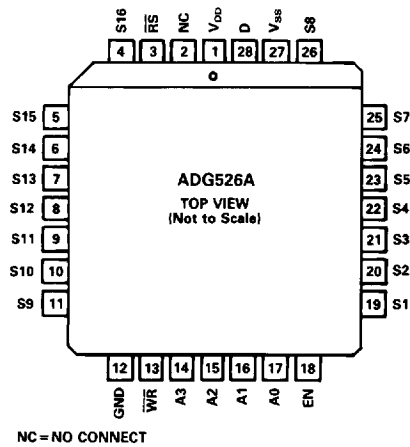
S16 $\overline{RS}$ NC $V_{DD}$ D $V_{SS}$ S8
4 3 2 1 28 27 26

S15 5
S14 6
S13 7
S12 8
S11 9
S10 10
S9 11

25 S7
24 S6
23 S5
22 S4
21 S3
20 S2
19 S1

ADG526A
TOP VIEW
(Not to Scale)

12 13 14 15 16 17 18
GND $\overline{WR}$ A3 A2 A1 A0 EN

NC = NO CONNECT